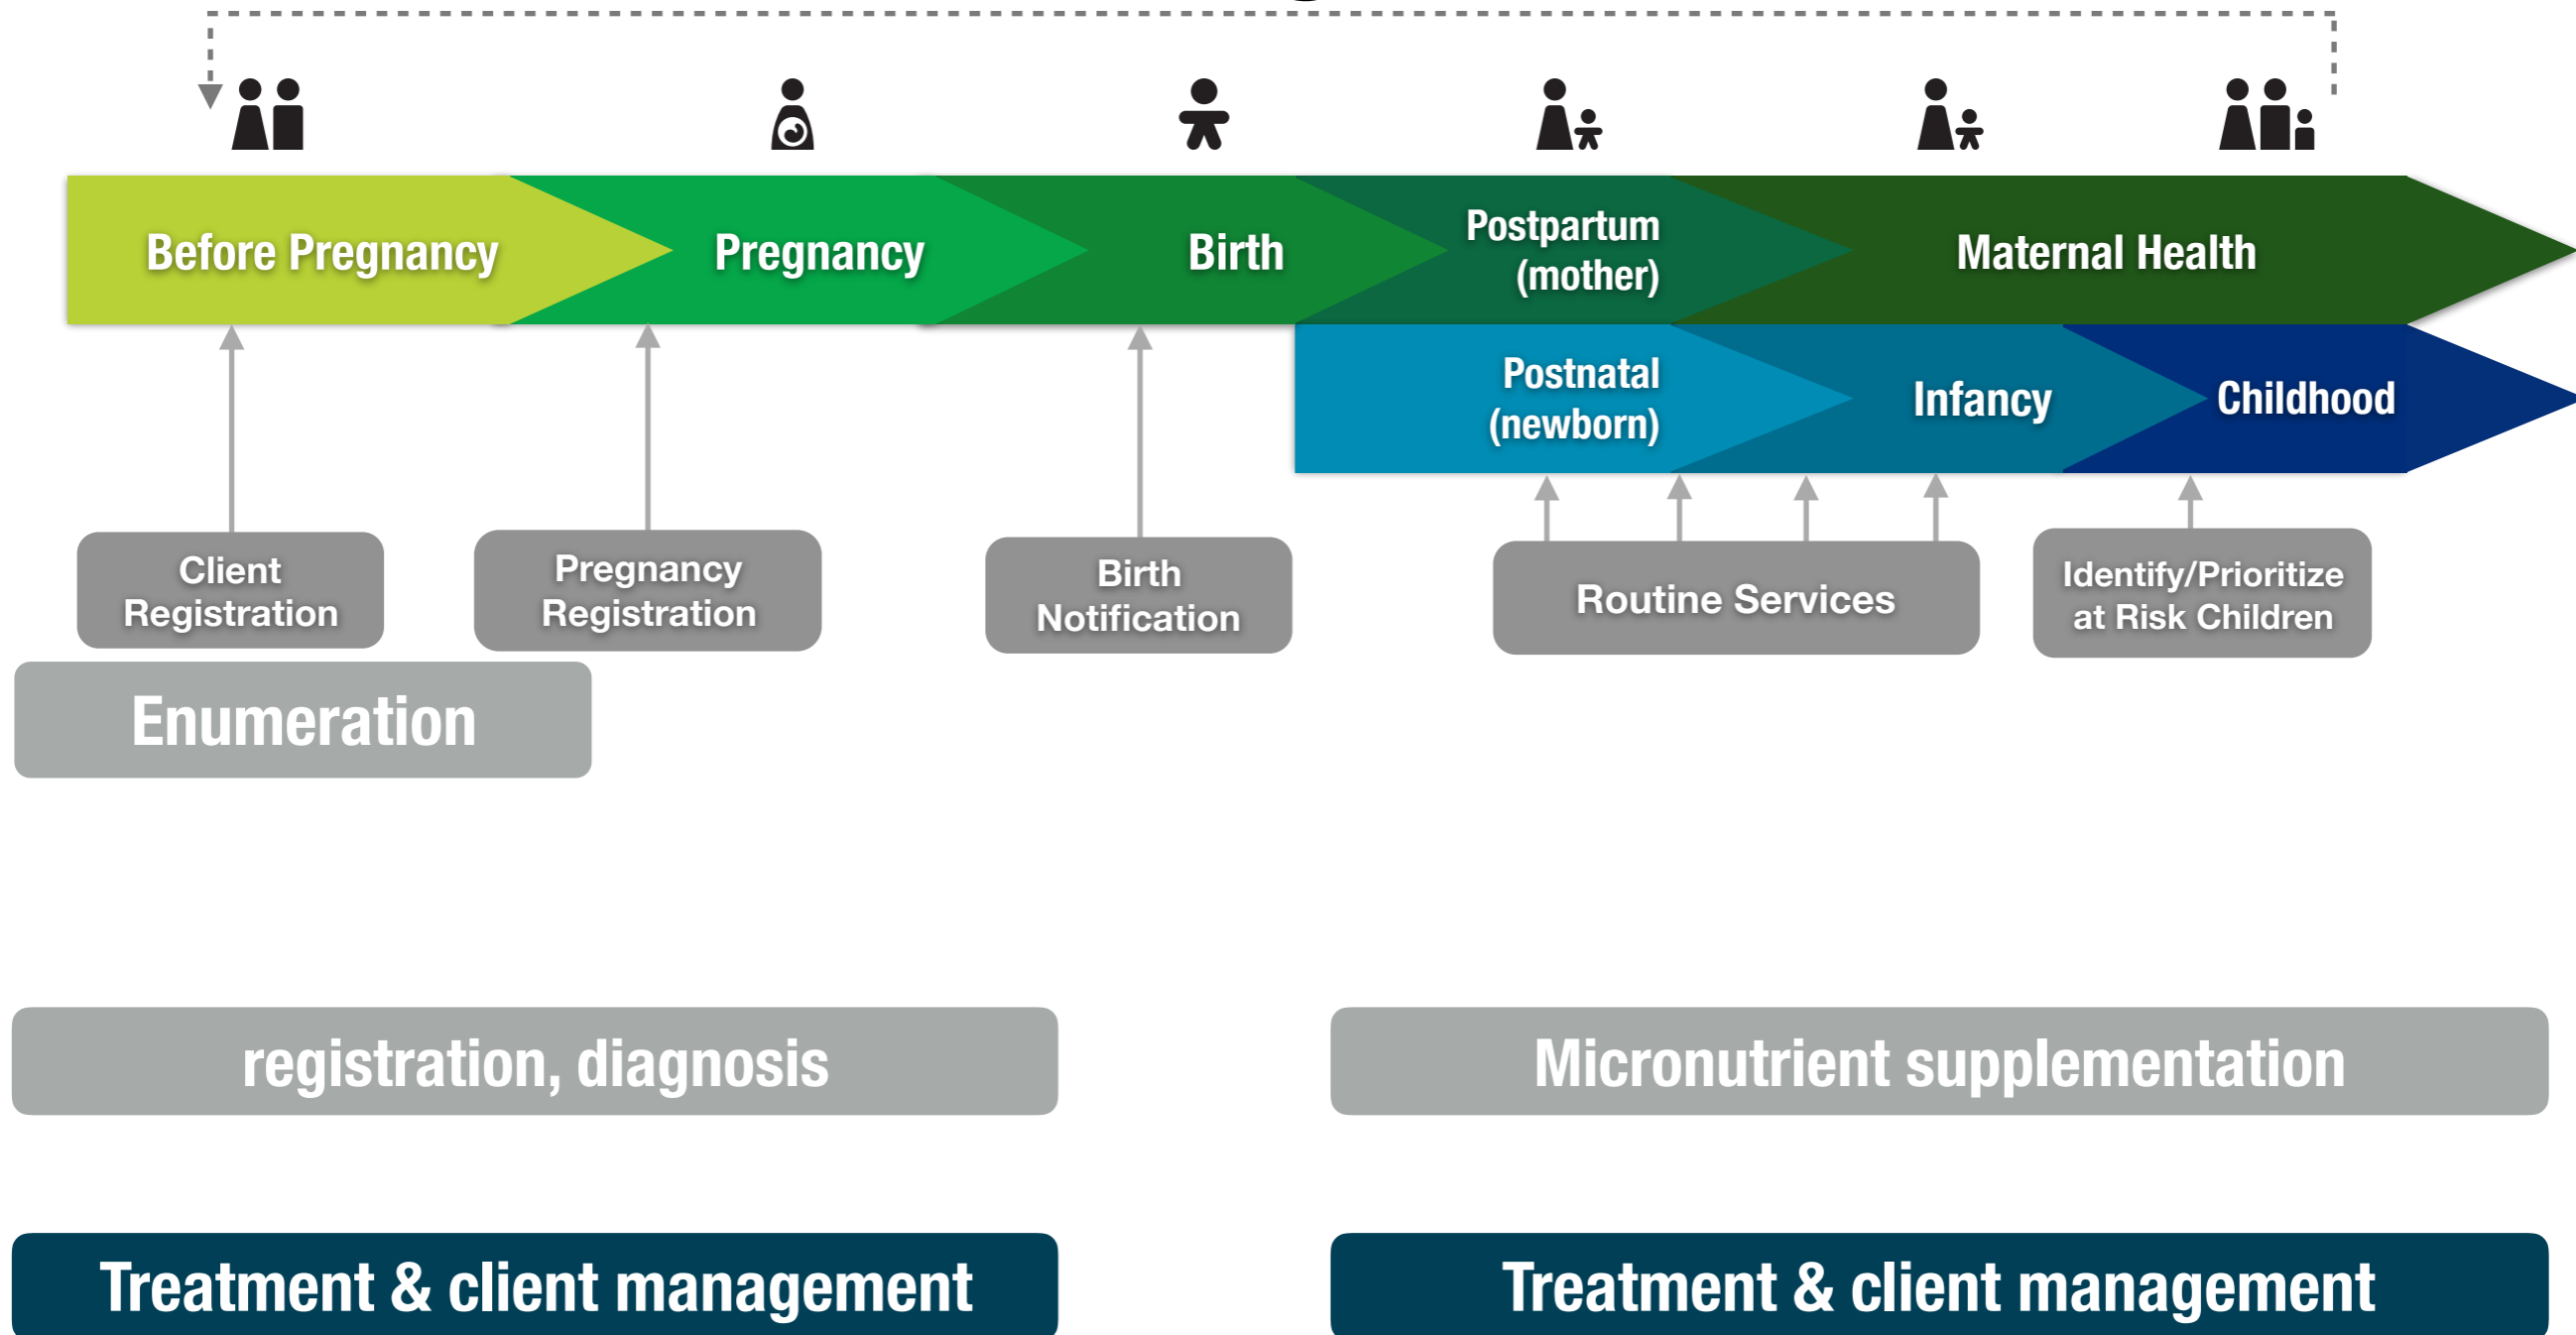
Before Pregnancy

Pregnancy

Birth

Postpartum (mother)

Maternal Health

Postnatal (newborn)

Infancy

Childhood

Client Registration

Pregnancy Registration

Birth Notification

Routine Services

Identify/Prioritize at Risk Children

Enumeration

registration, diagnosis

Micronutrient supplementation

Treatment & client management

Treatment & client management